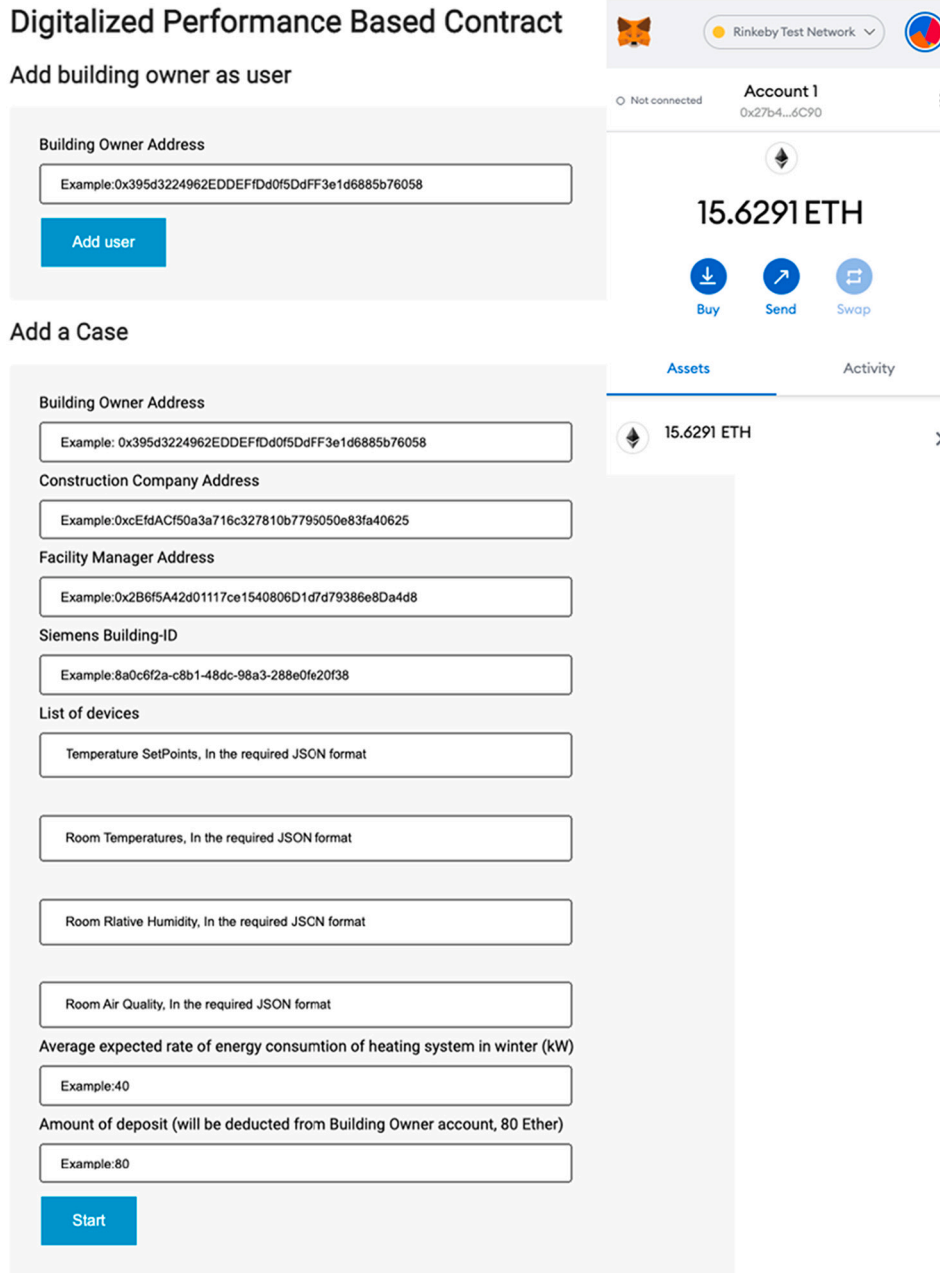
Digitalized Performance Based Contract

Add building owner as user

Building Owner Address

Example:0x395d3224962EDDEFfDd0f5DdFF3e1d6885b76058

Add user

Add a Case

Building Owner Address

Example: 0x395d3224962EDDEFfDd0f5DdFF3e1d6885b76058

Construction Company Address

Example:0xcEfdACf50a3a716c327810b7795050e83fa40625

Facility Manager Address

Example:0x2B6f5A42d01117ce1540806D1d7d79386e8Da4d8

Siemens Building-ID

Example:8a0c6f2a-c8b1-48dc-98a3-288e0fe20f38

List of devices

Temperature SetPoints, In the required JSON format

Room Temperatures, In the required JSON format

Room Rlative Humidity, In the required JSCN format

Room Air Quality, In the required JSON format

Average expected rate of energy consumtion of heating system in winter (kW)

Example:40

Amount of deposit (will be deducted from Building Owner account, 80 Ether)

Example:80

Start

Rinkeby Test Network

Not connected

Account 1

0x27b4...6C90

15.6291 ETH

Buy

Send

Swap

Assets

Activity

15.6291 ETH